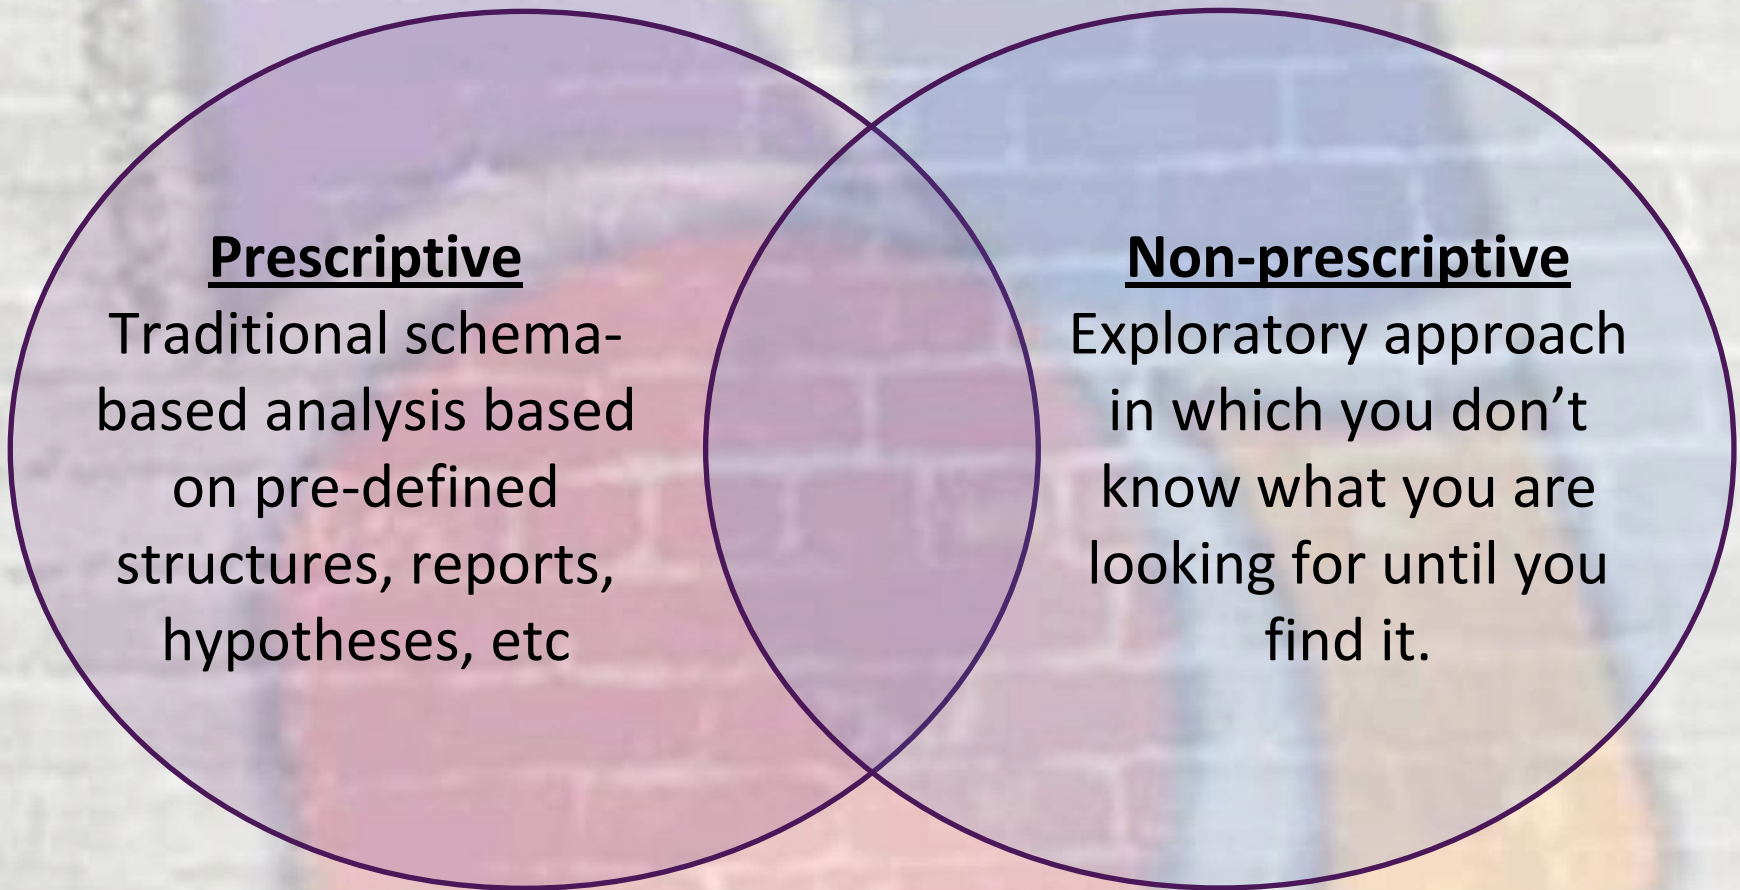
Prescriptive
Traditional schema-based analysis based on pre-defined structures, reports, hypotheses, etc

Non-prescriptive
Exploratory approach in which you don’t know what you are looking for until you find it.